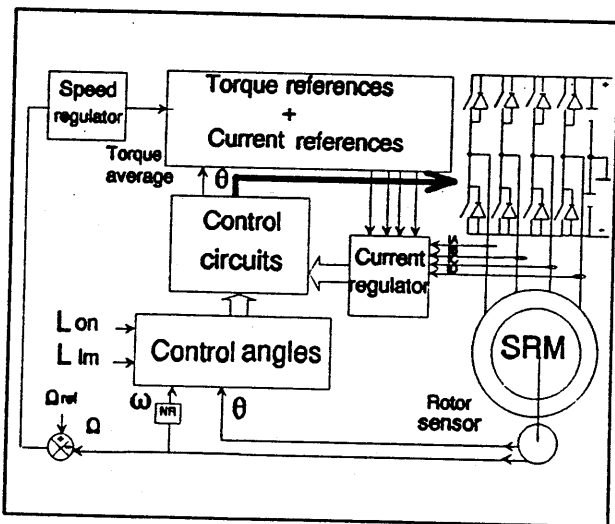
Speed regulator

Torque references
+
Current references

Torque average

$\theta$

Control circuits

Current regulator

L on

L lm

Control angles

SRM

$\Omega_{ref}$

$\Omega$

$\omega$

NR

$\theta$

Rotor sensor